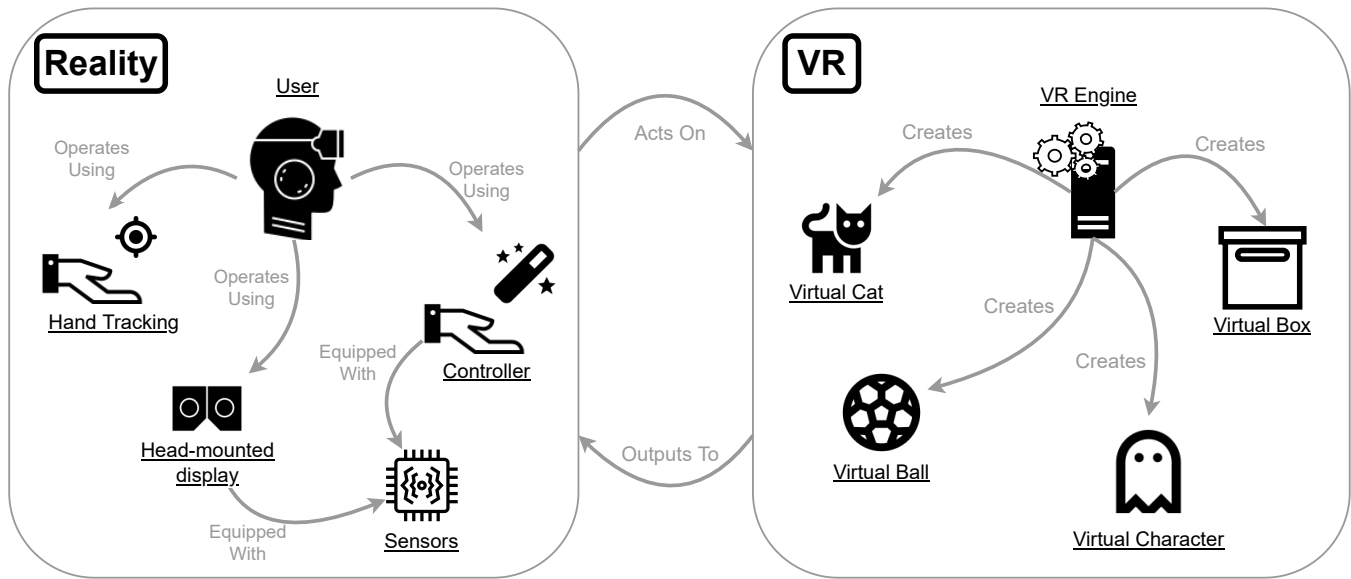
Reality

User

Operates Using

Operates Using

Hand Tracking

Operates Using

Equipped With

Controller

Head-mounted display

Equipped With

Sensors

Acts On

Outputs To

VR

VR Engine

Creates

Creates

Virtual Cat

Creates

Virtual Box

Creates

Virtual Ball

Virtual Character